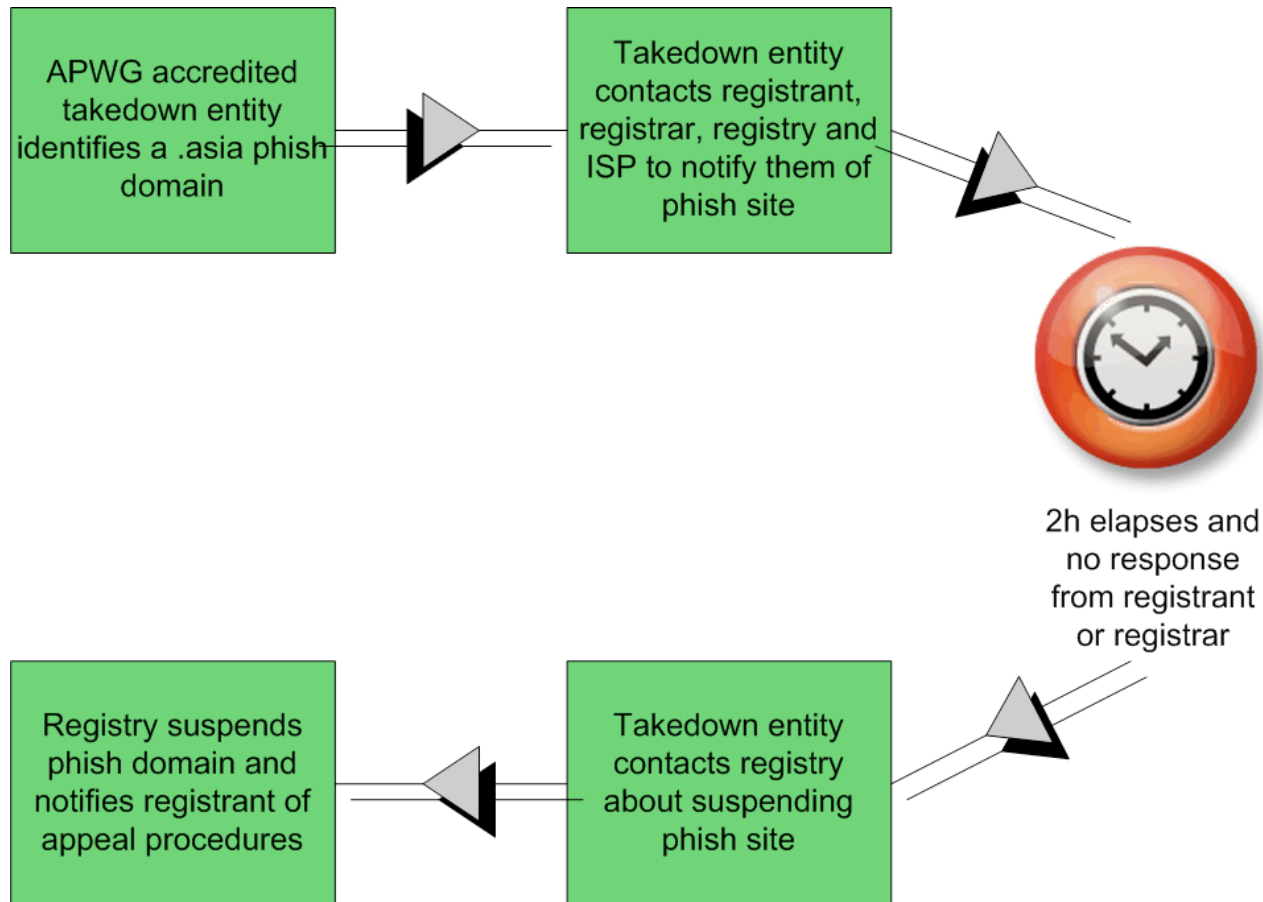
APWG accredited takedown entity identifies a .asia phish domain

Takedown entity contacts registrant, registrar, registry and ISP to notify them of phish site

2h elapses and no response from registrant or registrar

Takedown entity contacts registry about suspending phish site

Registry suspends phish domain and notifies registrant of appeal procedures